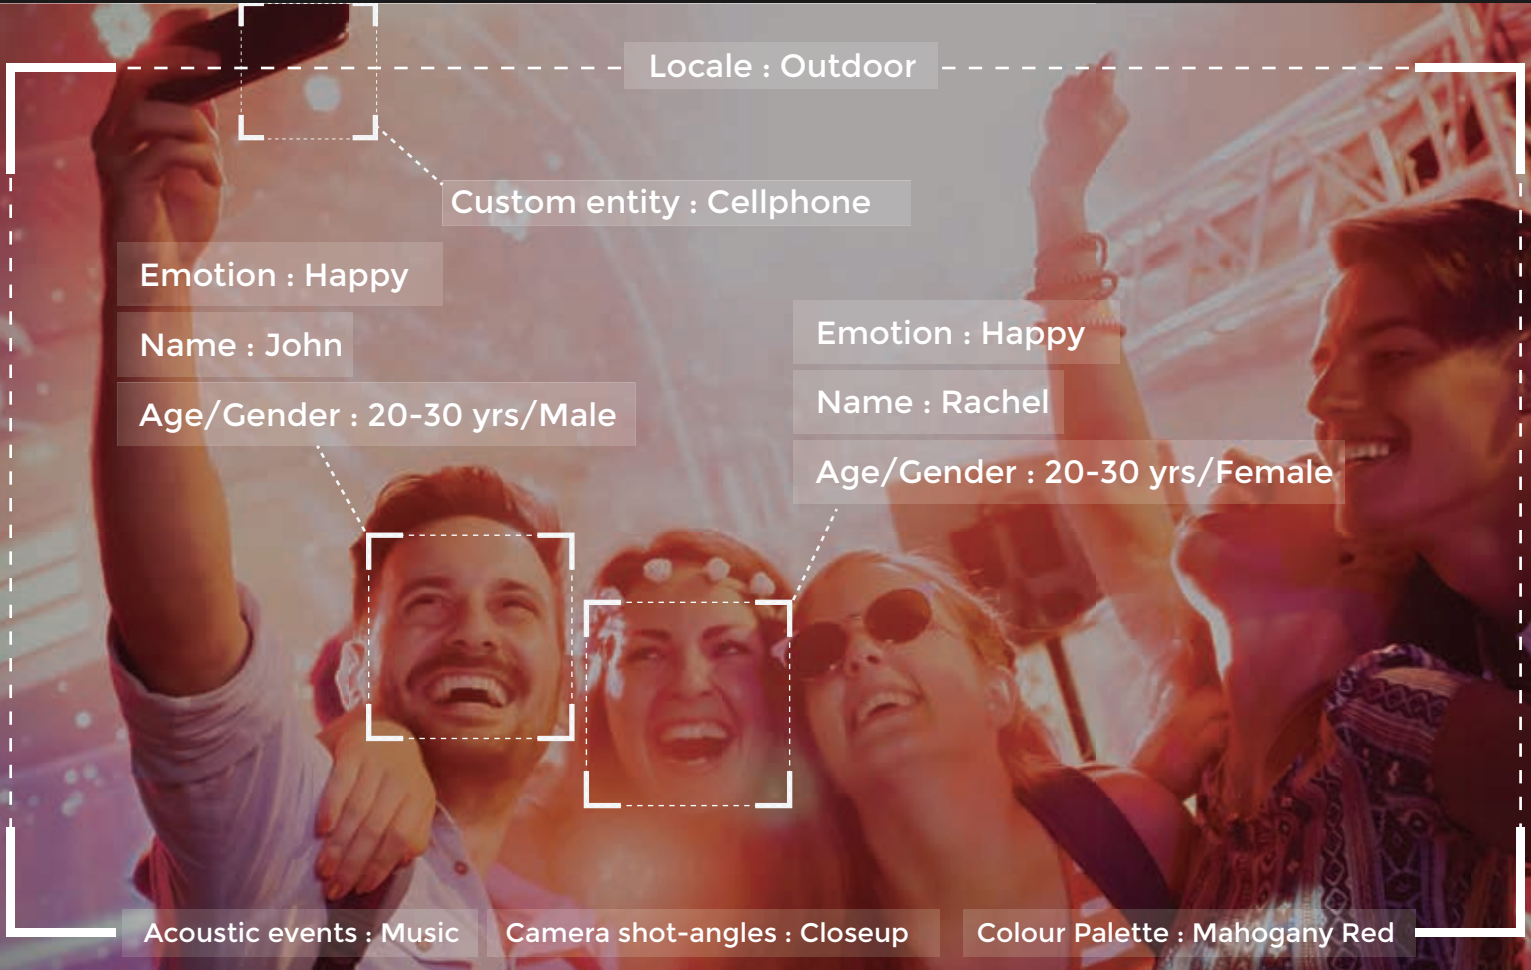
Locale : Outdoor

Custom entity : Cellphone

Emotion : Happy

Name : John

Age/Gender : 20-30 yrs/Male

Emotion : Happy

Name : Rachel

Age/Gender : 20-30 yrs/Female

Acoustic events : Music

Camera shot-angles : Closeup

Colour Palette : Mahogany Red